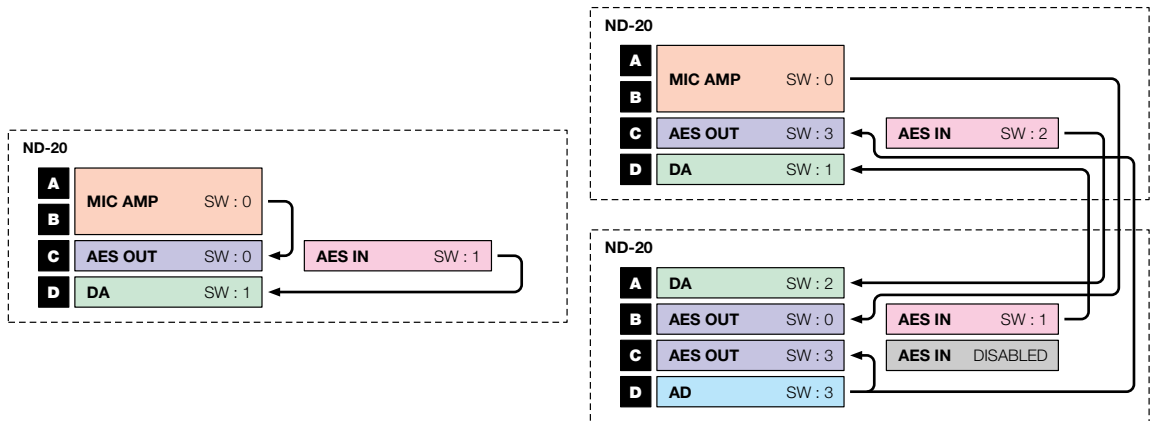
ND-20

A
B
MIC AMP SW : 0

C
AES OUT SW : 0

AES IN SW : 1

D
DA SW : 1

ND-20

A
B
MIC AMP SW : 0

C
AES OUT SW : 3

AES IN SW : 2

D
DA SW : 1

ND-20

A
DA SW : 2

B
AES OUT SW : 0

AES IN SW : 1

C
AES OUT SW : 3

AES IN DISABLED

D
AD SW : 3